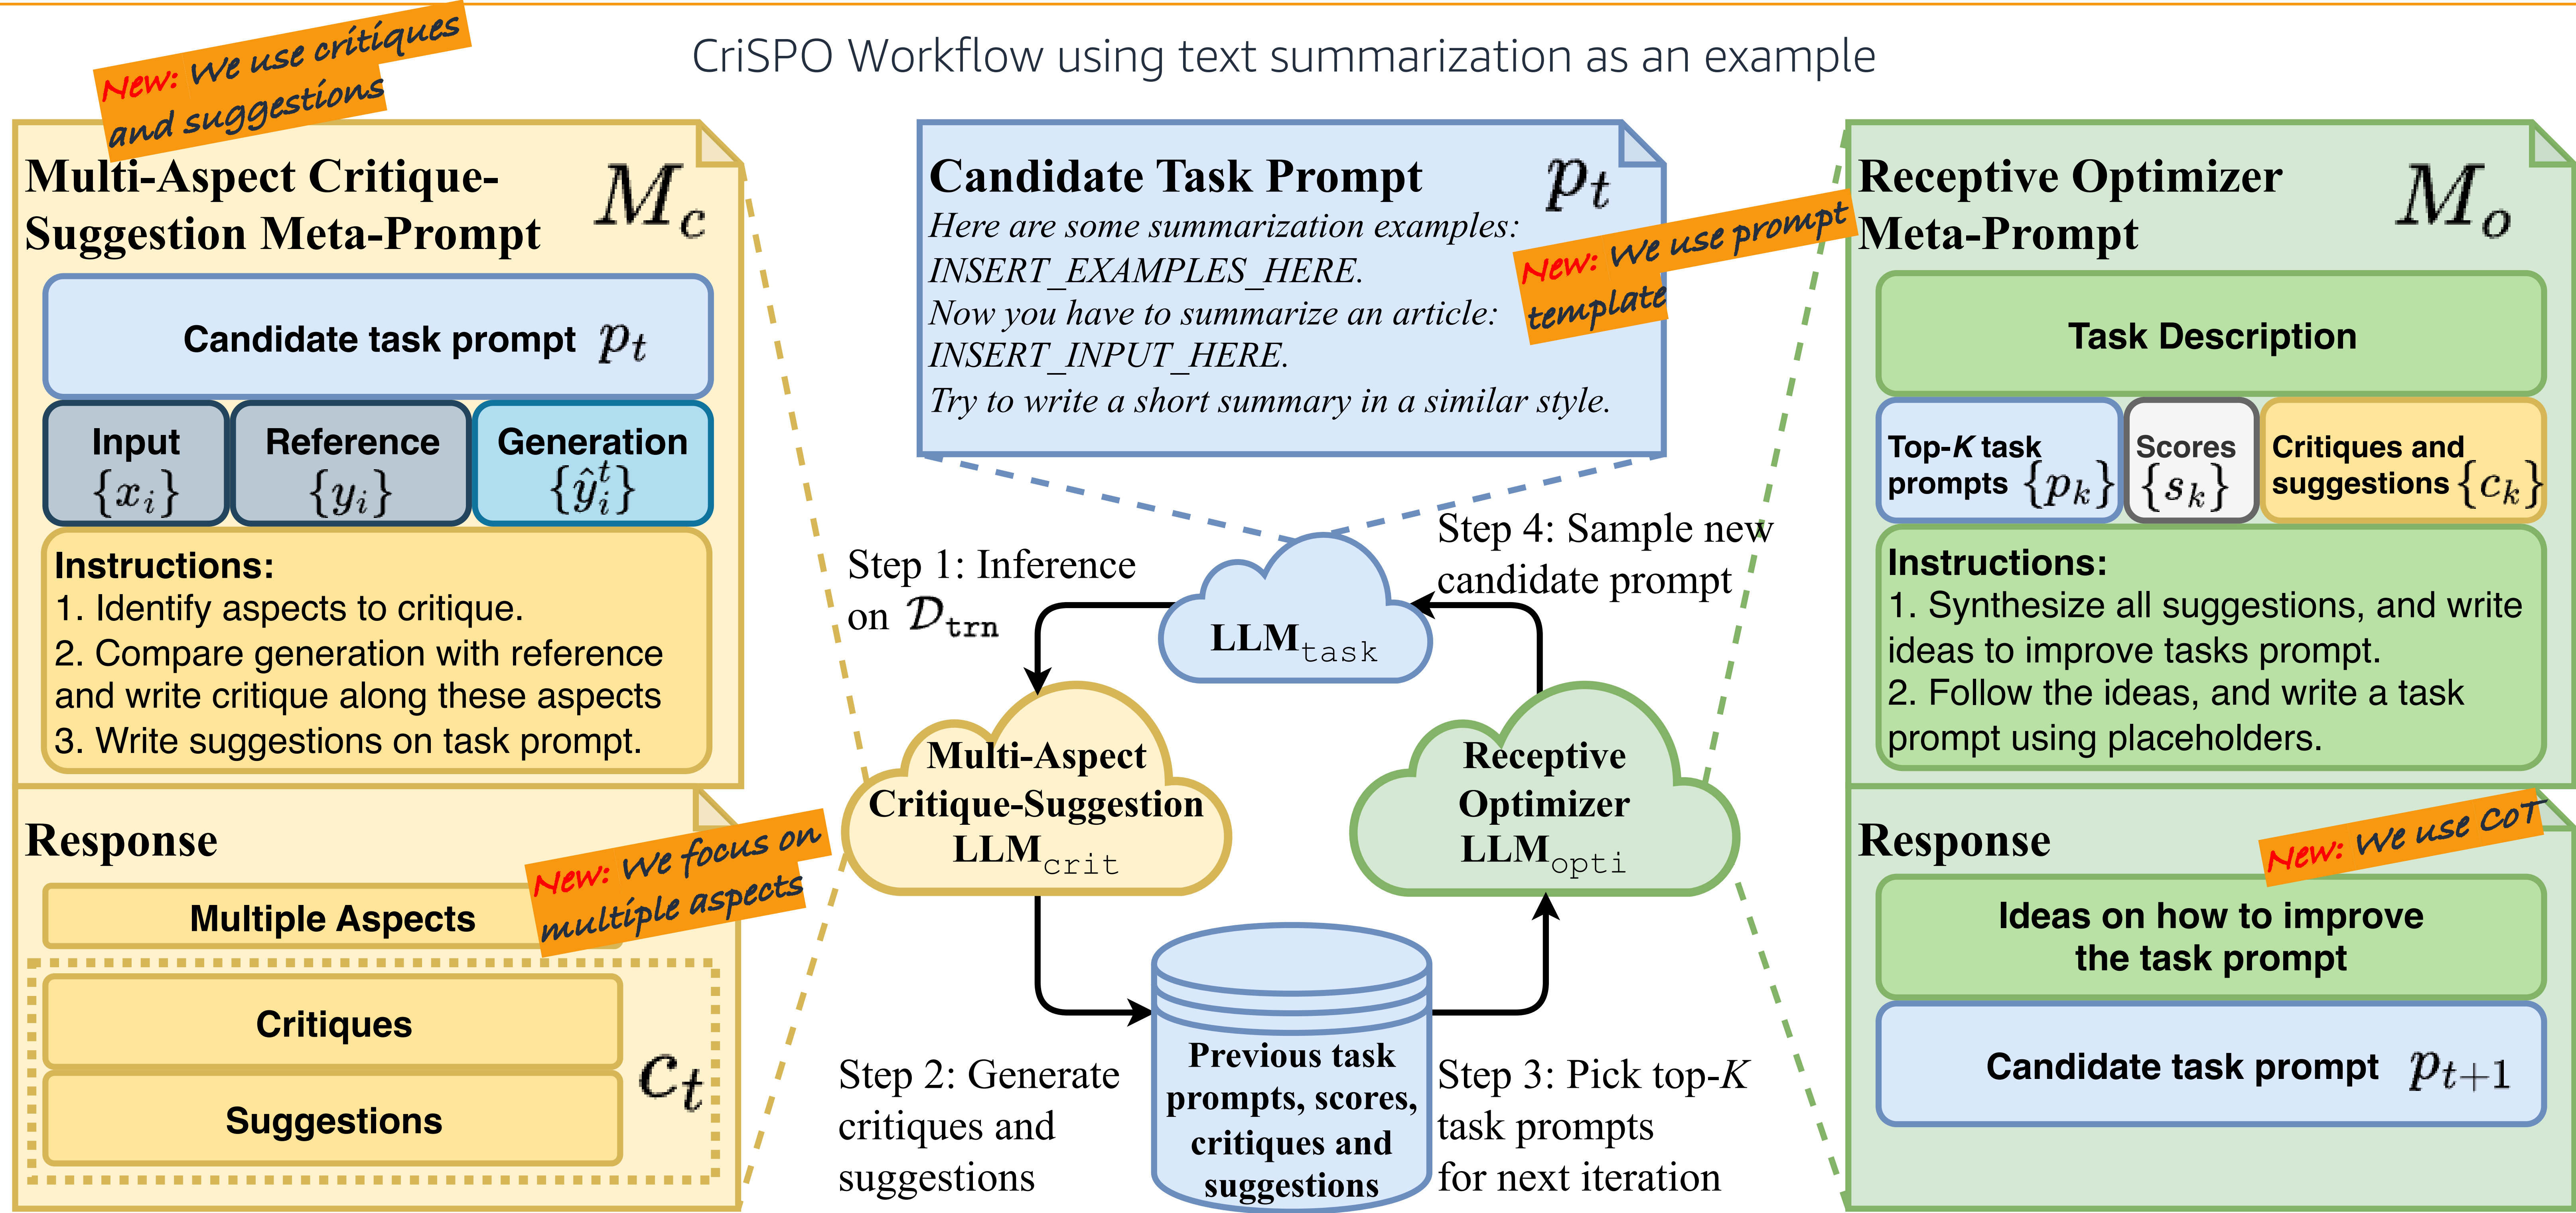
CriSPO Workflow using text summarization as an example

New: We use critiques and suggestions

Multi-Aspect Critique-Suggestion Meta-Prompt $M_c$

Candidate task prompt $p_t$

Input $\{x_i\}$

Reference $\{y_i\}$

Generation $\{\hat{y}_i^t\}$

Instructions:
1. Identify aspects to critique.
2. Compare generation with reference and write critique along these aspects
3. Write suggestions on task prompt.

Response

New: We focus on multiple aspects

Multiple Aspects

Critiques

Suggestions

$c_t$

Candidate Task Prompt $p_t$
Here are some summarization examples:
INSERT_EXAMPLES_HERE.
Now you have to summarize an article:
INSERT_INPUT_HERE.
Try to write a short summary in a similar style.

New: We use prompt template

Step 1: Inference on $\mathcal{D}_{\texttt{trn}}$

Step 4: Sample new candidate prompt

$\text{LLM}_{\texttt{task}}$

Multi-Aspect Critique-Suggestion $\text{LLM}_{\texttt{crit}}$

Receptive Optimizer $\text{LLM}_{\texttt{opti}}$

Step 2: Generate critiques and suggestions

Previous task prompts, scores, critiques and suggestions

Step 3: Pick top-$K$ task prompts for next iteration

Receptive Optimizer Meta-Prompt $M_o$

Task Description

Top-$K$ task prompts $\{p_k\}$

Scores $\{s_k\}$

Critiques and suggestions $\{c_k\}$

Instructions:
1. Synthesize all suggestions, and write ideas to improve tasks prompt.
2. Follow the ideas, and write a task prompt using placeholders.

Response

New: We use CoT

Ideas on how to improve the task prompt

Candidate task prompt $p_{t+1}$